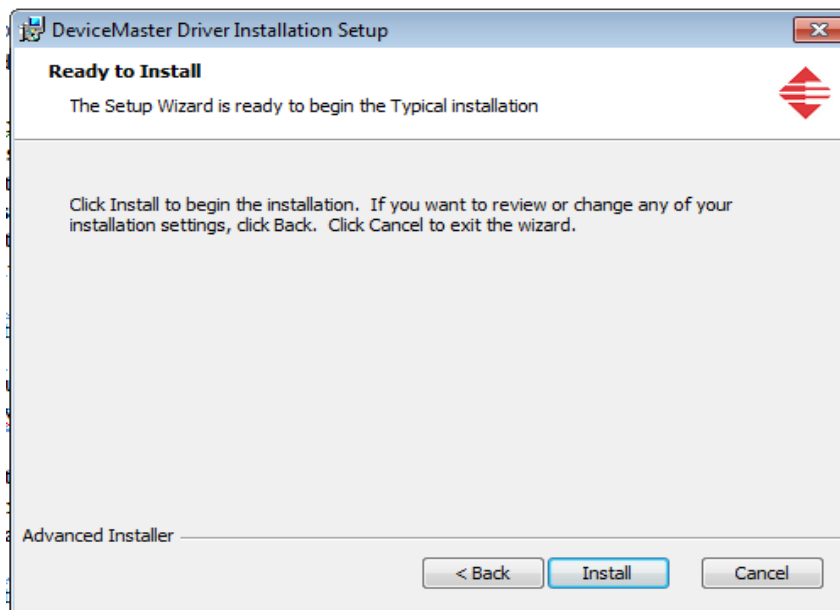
DeviceMaster Driver Installation Setup

Ready to Install

The Setup Wizard is ready to begin the Typical installation

Click Install to begin the installation. If you want to review or change any of your installation settings, click Back. Click Cancel to exit the wizard.

Advanced Installer

< Back

Install

Cancel